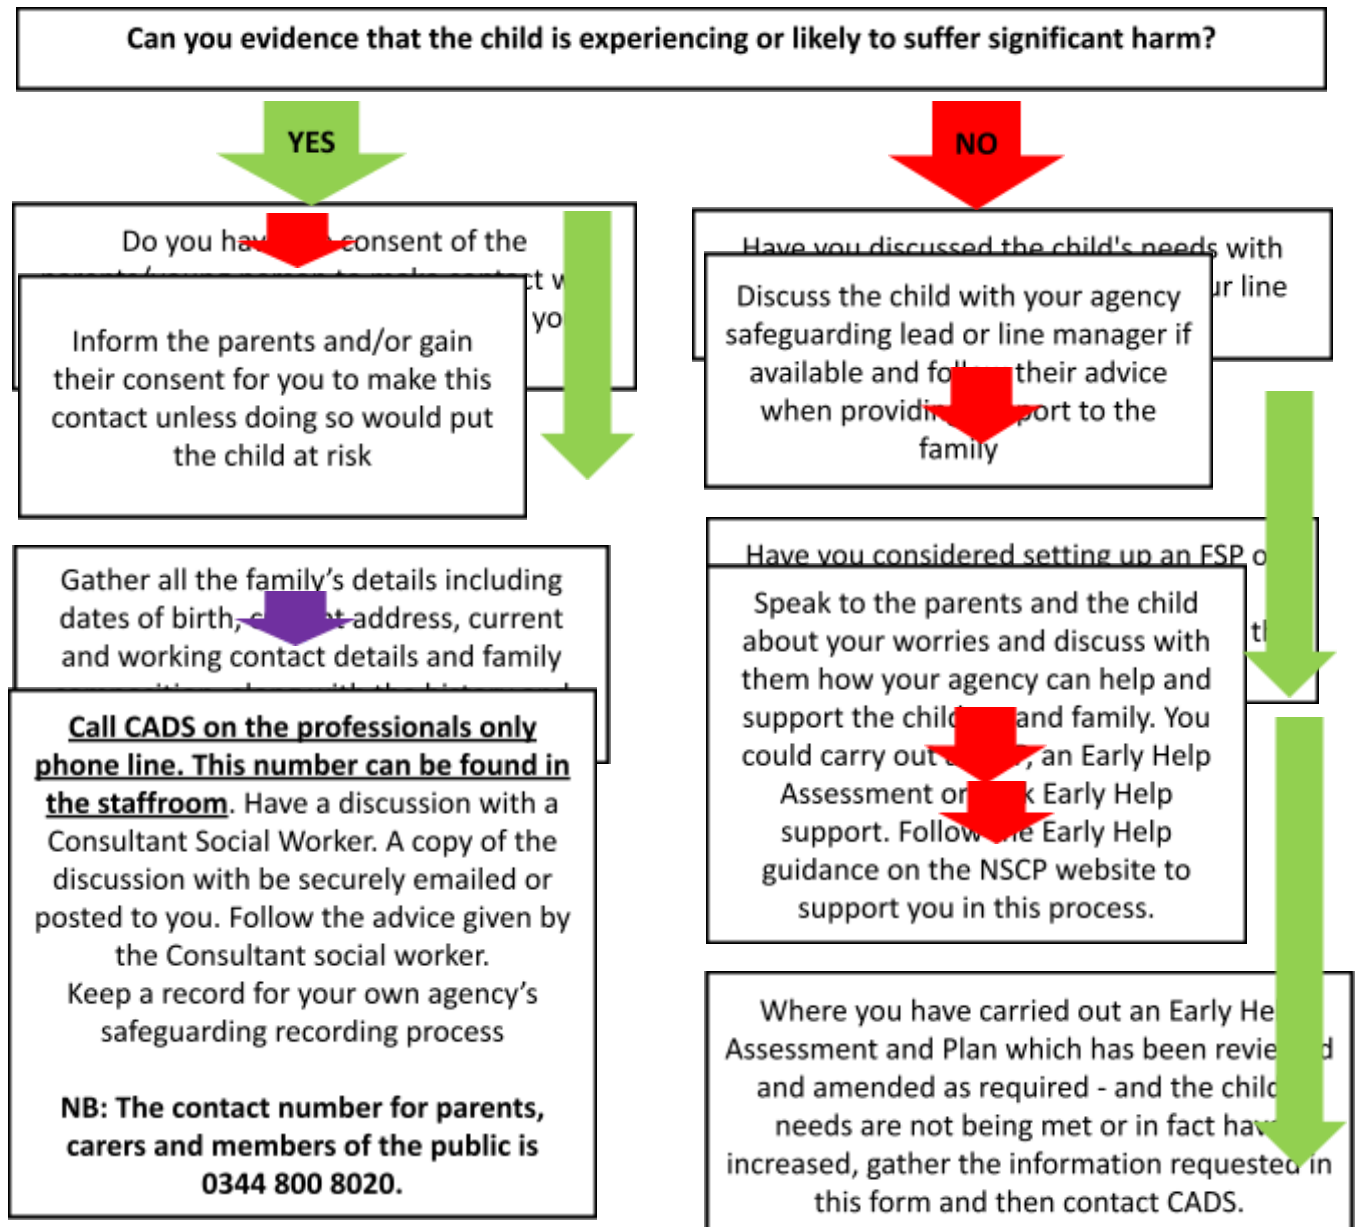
Can you evidence that the child is experiencing or likely to suffer significant harm?

YES

NO

Do you ha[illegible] consent of the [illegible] yo

Inform the parents and/or gain their consent for you to make this contact unless doing so would put the child at risk

Have you discussed the child's needs with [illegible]r line

Discuss the child with your agency safeguarding lead or line manager if available and fo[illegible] their advice when providi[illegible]port to the family

Gather all the family's details including dates of birth, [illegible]t address, current and working contact details and family

Call CADS on the professionals only phone line. This number can be found in the staffroom. Have a discussion with a Consultant Social Worker. A copy of the discussion with be securely emailed or posted to you. Follow the advice given by the Consultant social worker.
Keep a record for your own agency's safeguarding recording process

NB: The contact number for parents, carers and members of the public is 0344 800 8020.

Have you considered setting up an FSP o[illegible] t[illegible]

Speak to the parents and the child about your worries and discuss with them how your agency can help and support the child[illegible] and family. You could carry out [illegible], an Early Help Assessment or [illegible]k Early Help support. Follow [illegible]e Early Help guidance on the NSCP website to support you in this process.

Where you have carried out an Early He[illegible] Assessment and Plan which has been revie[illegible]d and amended as required - and the chil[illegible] needs are not being met or in fact hav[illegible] increased, gather the information requested in this form and then contact CADS.